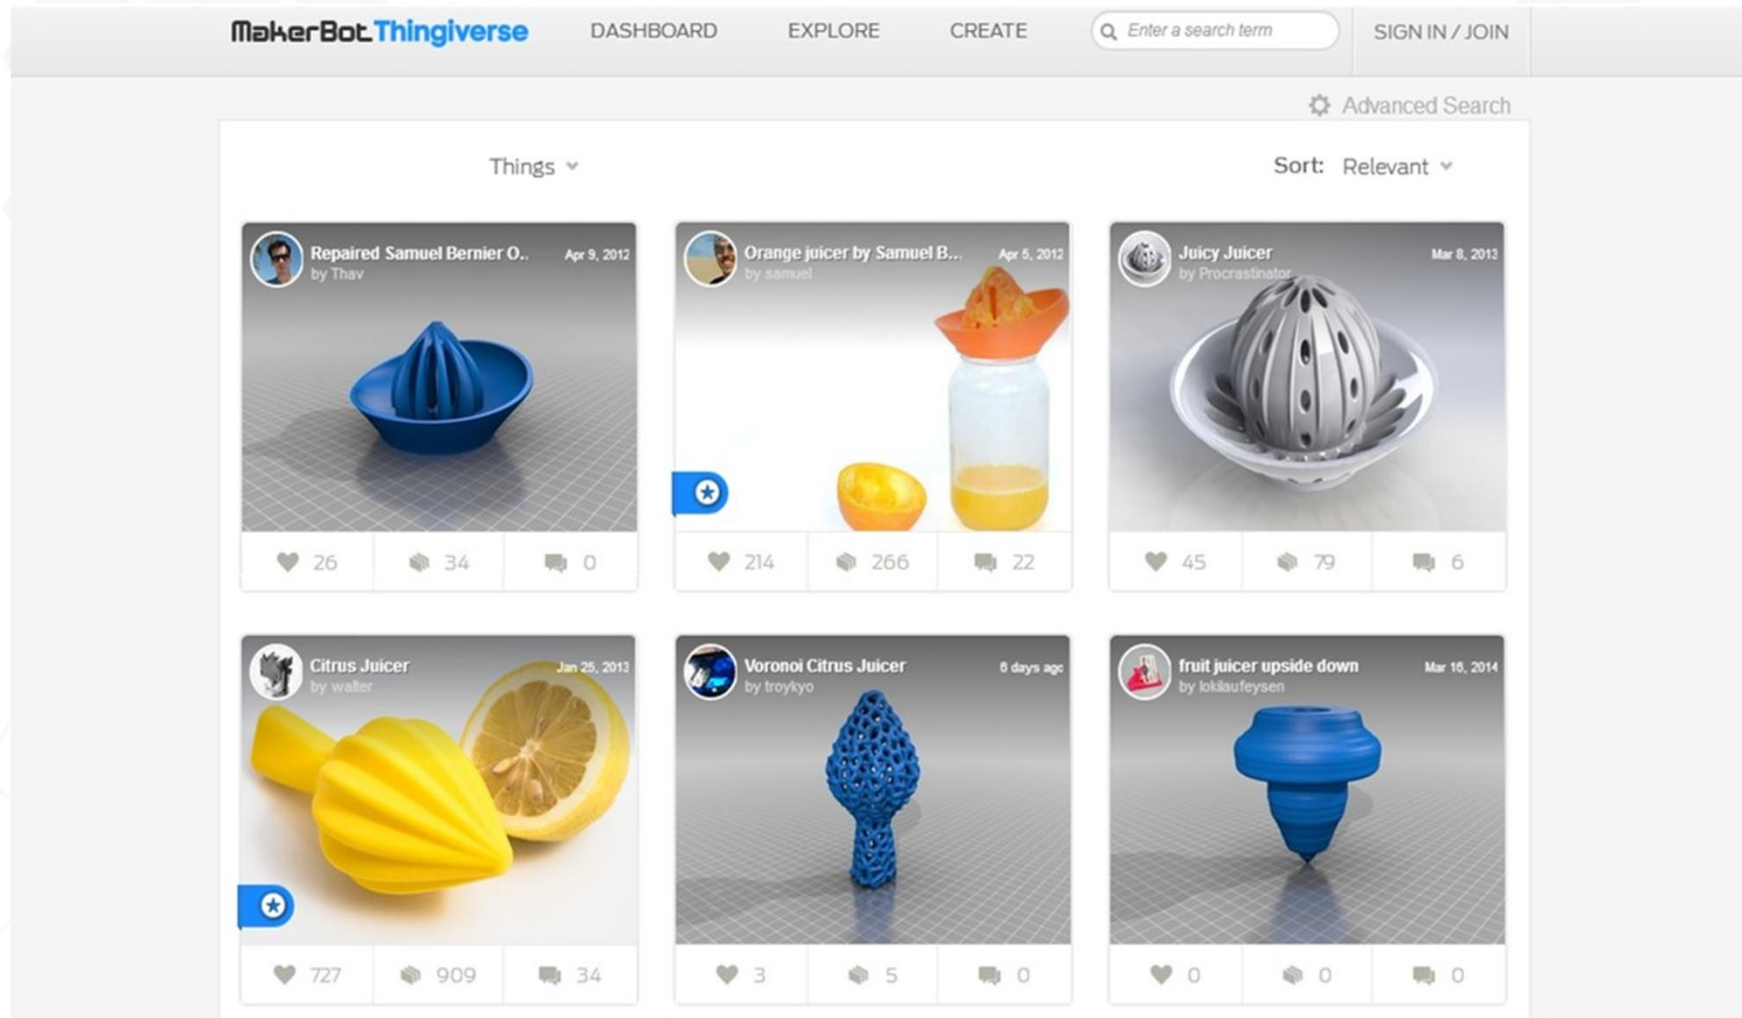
MakerBot Thingiverse DASHBOARD EXPLORE CREATE Enter a search term SIGN IN / JOIN

Advanced Search

Things

Sort: Relevant

Repaired Samuel Bernier O.. Apr 9, 2012
by Thav
26 34 0

Orange juicer by Samuel B... Apr 5, 2012
by samuel
214 266 22

Juicy Juicer Mar 8, 2013
by Procrastinator
45 79 6

Citrus Juicer Jan 25, 2013
by walter
727 909 34

Voronoi Citrus Juicer 6 days ago
by troykyo
3 5 0

fruit juicer upside down Mar 16, 2014
by lokilaufeysen
0 0 0